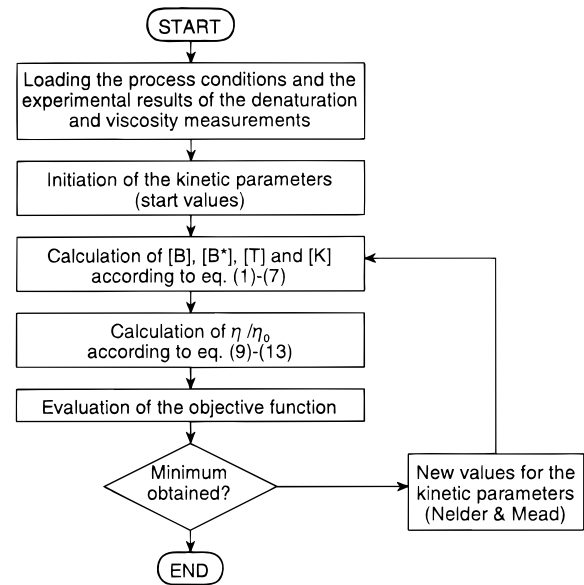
START

Loading the process conditions and the experimental results of the denaturation and viscosity measurements

Initiation of the kinetic parameters (start values)

Calculation of [B], [B*], [T] and [K] according to eq. (1)-(7)

Calculation of $\eta / \eta_0$ according to eq. (9)-(13)

Evaluation of the objective function

Minimum obtained?

New values for the kinetic parameters (Nelder & Mead)

END